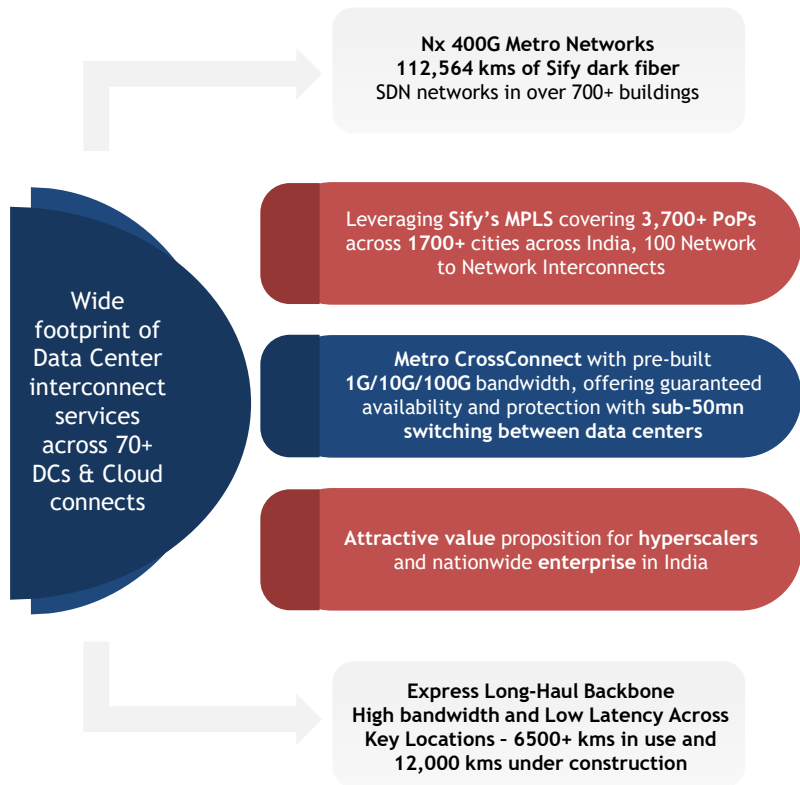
Nx 400G Metro Networks
112,564 kms of Sify dark fiber
SDN networks in over 700+ buildings

Wide footprint of Data Center interconnect services across 70+ DCs & Cloud connects

Leveraging Sify's MPLS covering 3,700+ PoPs across 1700+ cities across India, 100 Network to Network Interconnects

Metro CrossConnect with pre-built 1G/10G/100G bandwidth, offering guaranteed availability and protection with sub-50mn switching between data centers

Attractive value proposition for hyperscalers and nationwide enterprise in India

Express Long-Haul Backbone
High bandwidth and Low Latency Across Key Locations – 6500+ kms in use and 12,000 kms under construction